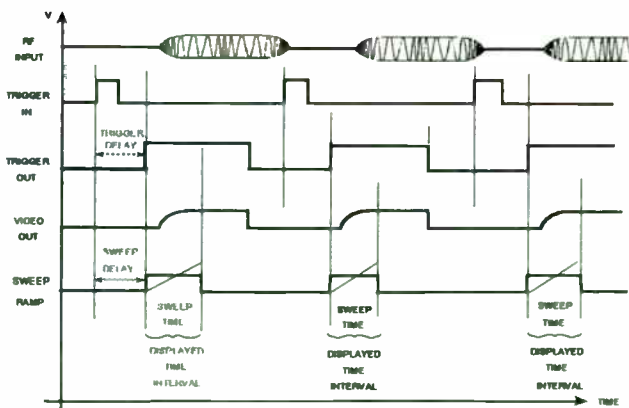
V

RF INPUT

TRIGGER IN

TRIGGER DELAY

TRIGGER OUT

VIDEO OUT

SWEEP DELAY

SWEEP RAMP

SWEEP TIME

DISPLAYED TIME INTERVAL

SWEEP TIME

DISPLAYED TIME INTERVAL

SWEEP TIME

DISPLAYED TIME INTERVAL

TIME